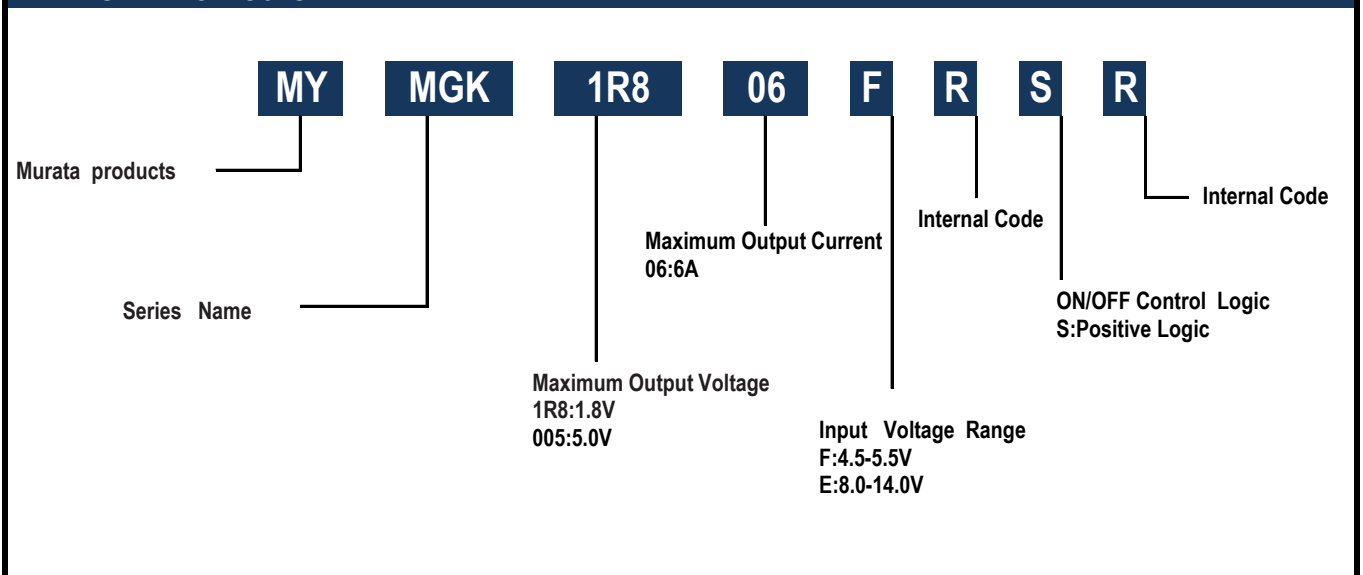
MY MGK 1R8 06 F R S R

Murata products

Series Name

Maximum Output Voltage
1R8:1.8V
005:5.0V

Maximum Output Current
06:6A

Input Voltage Range
F:4.5-5.5V
E:8.0-14.0V

Internal Code

ON/OFF Control Logic
S:Positive Logic

Internal Code